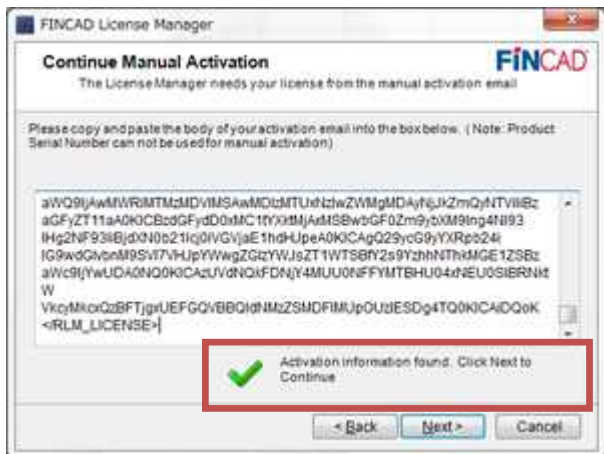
FINCAD License Manager

Continue Manual Activation

The License Manager needs your license from the manual activation email

FINCAD

Please copy and paste the body of your activation email into the box below. (Note: Product Serial Number can not be used for manual activation)

aWQ9IjAwMWRlMTMzMDViMSAwMDlzMTUxNzIwZWMgMDAyNjJkZmQyNTViIiBz
aGFyZT11aA0KICBzdGFydD0xMC1fYXltMjAxMSBwbGF0Zm9ybXM9Ing4NI93
IHg2NF93IiBjdXN0b21lcj0iVGVjaE1hdHUpeA0KICAgQ29ycG9yYXRpb24i
IG9wdGlvbnM9SVI7VHJpYWwgZGlzYWJsZT1WTSBfY2s9YzhhNThkMGE1ZSBz
aWc9IjYwUDA0NQ0KICAzUVdNQkFDNjY4MUU0NFFYMTBHU04xNEU0SIBRNkt
W
VkcyMkcxQzBFTjgxUEFGQVBBQIdNMzZSMDFIMUpOUzlESDg4TQ0KICAiDQoK
</RLM_LICENSE>

Activation information found. Click Next to Continue

< Back

Next >

Cancel